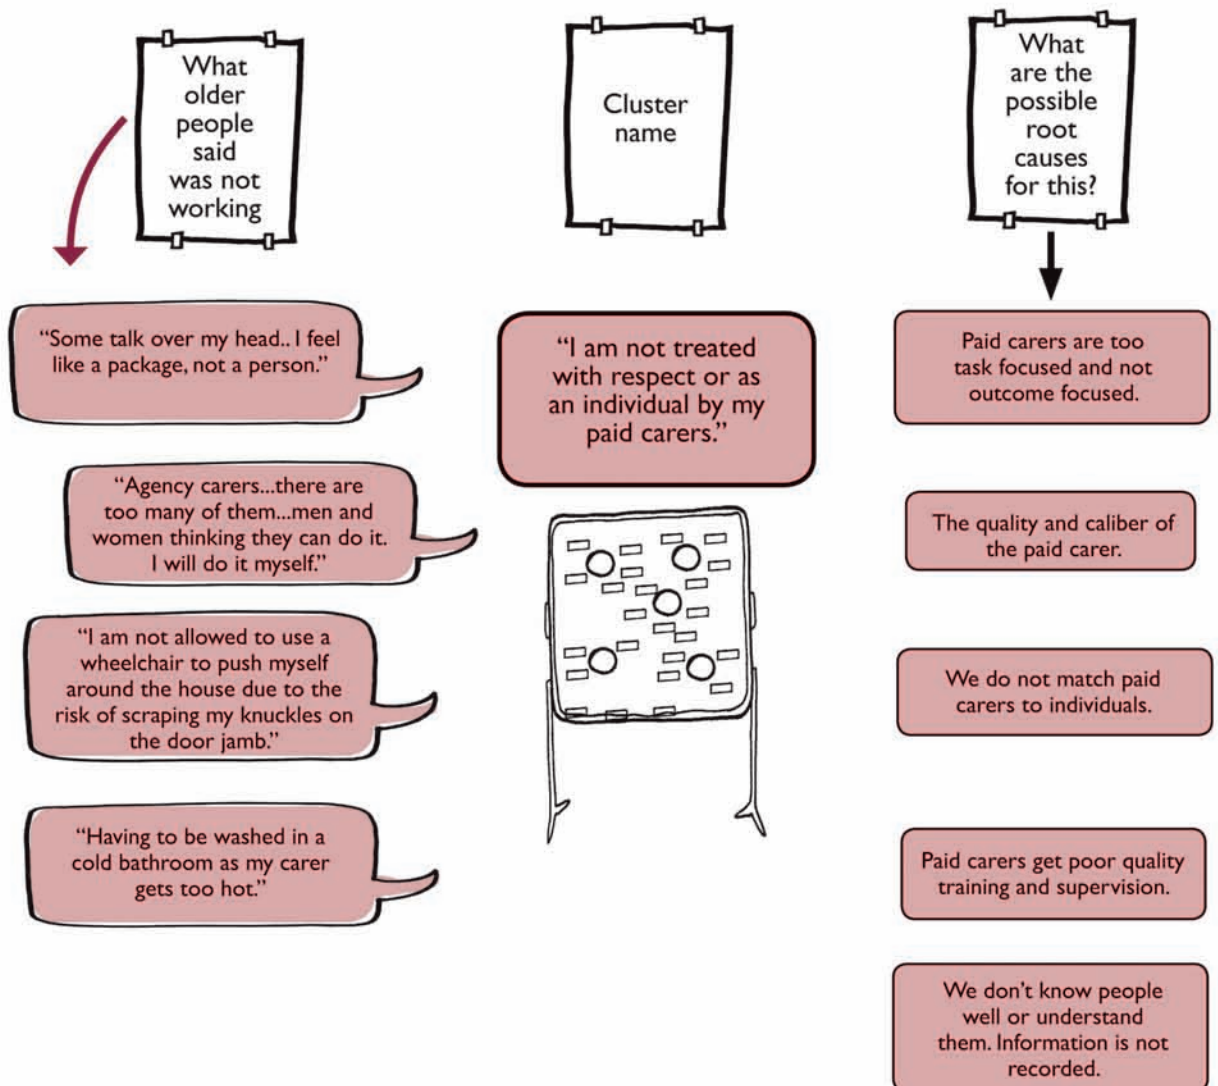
What older people said was not working

Cluster name

What are the possible root causes for this?

"Some talk over my head.. I feel like a package, not a person."

"Agency carers...there are too many of them...men and women thinking they can do it. I will do it myself."

"I am not allowed to use a wheelchair to push myself around the house due to the risk of scraping my knuckles on the door jamb."

"Having to be washed in a cold bathroom as my carer gets too hot."

"I am not treated with respect or as an individual by my paid carers."

Paid carers are too task focused and not outcome focused.

The quality and caliber of the paid carer.

We do not match paid carers to individuals.

Paid carers get poor quality training and supervision.

We don't know people well or understand them. Information is not recorded.